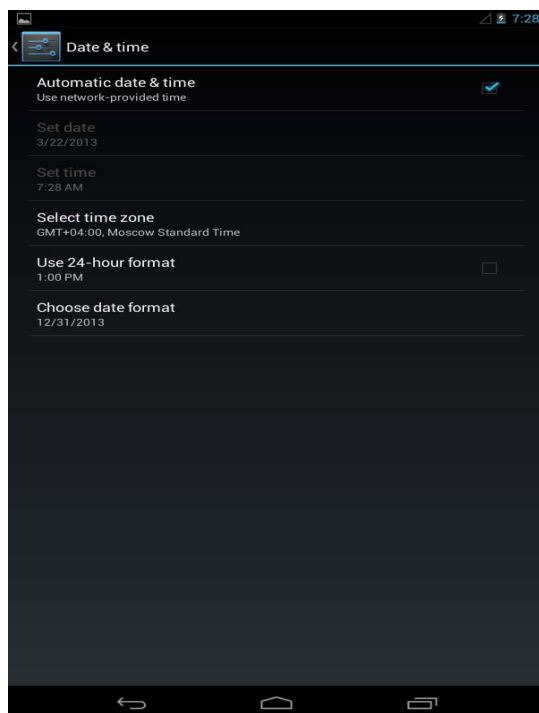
7:28

Date & time

Automatic date & time
Use network-provided time

Set date
3/22/2013

Set time
7:28 AM

Select time zone
GMT+04:00, Moscow Standard Time

Use 24-hour format
1:00 PM

Choose date format
12/31/2013